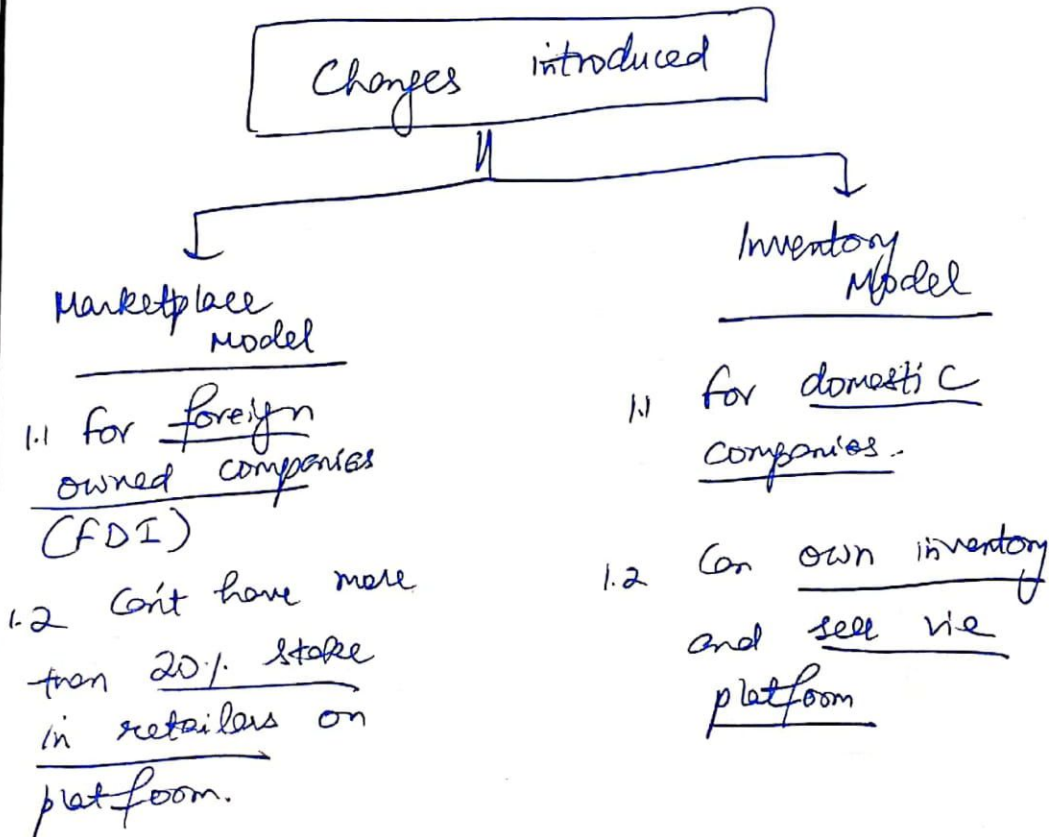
Changes introduced

Marketplace Model

1.1 for foreign owned companies (FDI)

1.2 Can't have more than 20% stake in retailers on platform.

Inventory Model

1.1 for domestic companies.

1.2 Can own inventory and sell via platform